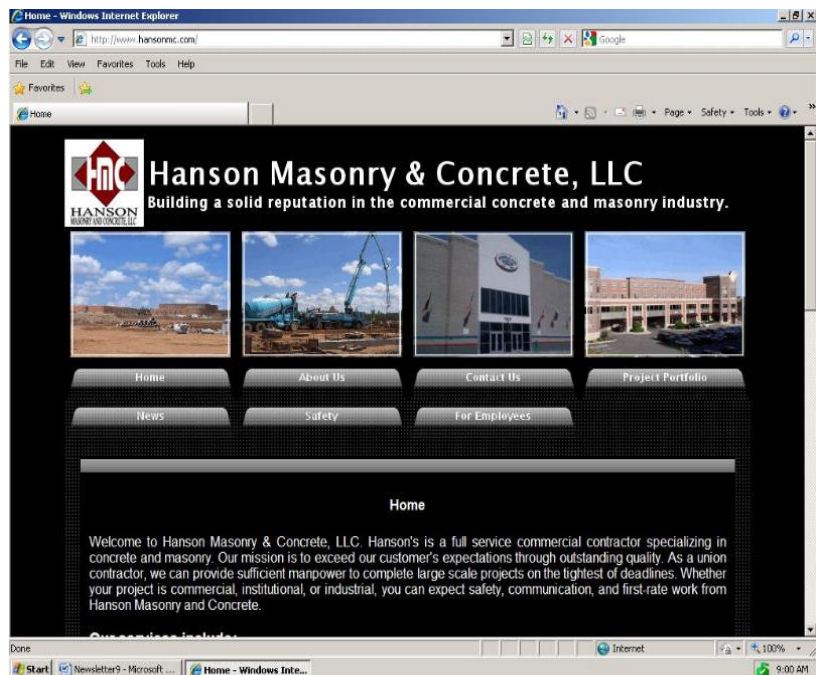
Home - Windows Internet Explorer
http://www.hansonmc.com/
Google
File Edit View Favorites Tools Help
Favorites
Home
Page ▾ Safety ▾ Tools ▾

HMC
HANSON
MASONRY AND CONCRETE, LLC
Hanson Masonry & Concrete, LLC
Building a solid reputation in the commercial concrete and masonry industry.

Home
About Us
Contact Us
Project Portfolio
News
Safety
For Employees

Home

Welcome to Hanson Masonry & Concrete, LLC. Hanson's is a full service commercial contractor specializing in concrete and masonry. Our mission is to exceed our customer's expectations through outstanding quality. As a union contractor, we can provide sufficient manpower to complete large scale projects on the tightest of deadlines. Whether your project is commercial, institutional, or industrial, you can expect safety, communication, and first-rate work from Hanson Masonry and Concrete.

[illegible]

Done
Internet
100%
Start
Newsletter9 - Microsoft ...
Home - Windows Inte...
9:00 AM